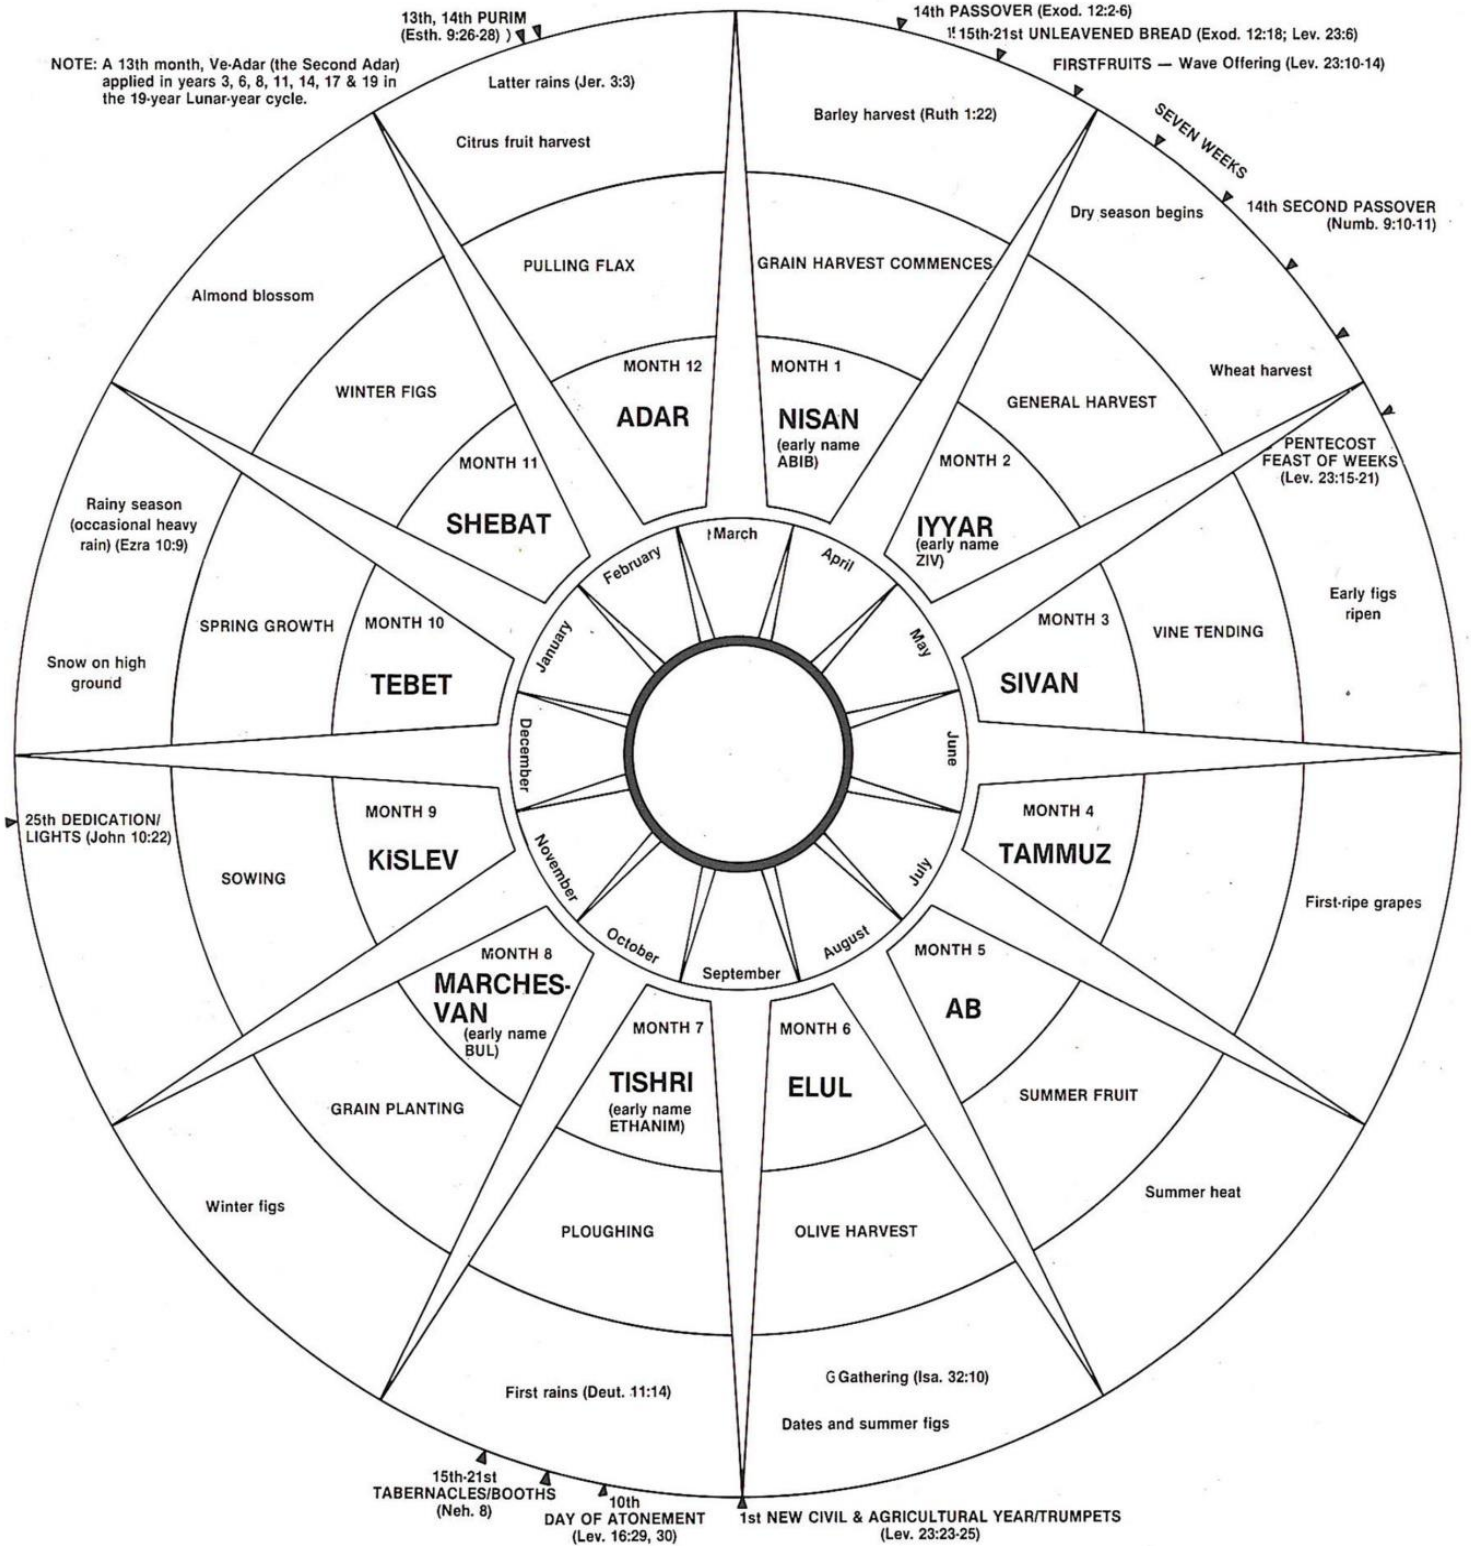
13th, 14th PURIM (Esth. 9:26-28)

14th PASSOVER (Exod. 12:2-6)

15th-21st UNLEAVENED BREAD (Exod. 12:18; Lev. 23:6)

FIRSTFRUITS — Wave Offering (Lev. 23:10-14)

SEVEN WEEKS

14th SECOND PASSOVER (Numb. 9:10-11)

NOTE: A 13th month, Ve-Adar (the Second Adar) applied in years 3, 6, 8, 11, 14, 17 & 19 in the 19-year Lunar-year cycle.

Latter rains (Jer. 3:3)

Citrus fruit harvest

Barley harvest (Ruth 1:22)

Dry season begins

Almond blossom

PULLING FLAX

GRAIN HARVEST COMMENCES

Wheat harvest

WINTER FIGS

MONTH 12

ADAR

MONTH 1

NISAN

(early name ABIB)

GENERAL HARVEST

PENTECOST FEAST OF WEEKS (Lev. 23:15-21)

MONTH 11

SHEBAT

MONTH 2

IYYAR

(early name ZIV)

Rainy season (occasional heavy rain) (Ezra 10:9)

March

February

April

January

May

Early figs ripen

SPRING GROWTH

MONTH 10

TEBET

MONTH 3

SIVAN

VINE TENDING

Snow on high ground

December

June

25th DEDICATION/ LIGHTS (John 10:22)

MONTH 9

KISLEV

MONTH 4

TAMMUZ

SOWING

November

July

First-ripe grapes

October

September

August

MONTH 8

MARCHES-VAN

(early name BUL)

MONTH 5

AB

MONTH 7

TISHRI

(early name ETHANIM)

MONTH 6

ELUL

GRAIN PLANTING

SUMMER FRUIT

Winter figs

Summer heat

PLOUGHING

OLIVE HARVEST

First rains (Deut. 11:14)

Gathering (Isa. 32:10)

Dates and summer figs

15th-21st TABERNACLES/BOOTHS (Neh. 8)

10th DAY OF ATONEMENT (Lev. 16:29, 30)

1st NEW CIVIL & AGRICULTURAL YEAR/TRUMPETS (Lev. 23:23-25)